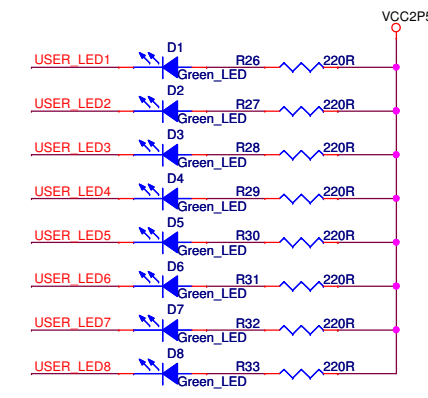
VCC2P5

USER_LED1
D1
Green_LED
R26
220R

USER_LED2
D2
Green_LED
R27
220R

USER_LED3
D3
Green_LED
R28
220R

USER_LED4
D4
Green_LED
R29
220R

USER_LED5
D5
Green_LED
R30
220R

USER_LED6
D6
Green_LED
R31
220R

USER_LED7
D7
Green_LED
R32
220R

USER_LED8
D8
Green_LED
R33
220R